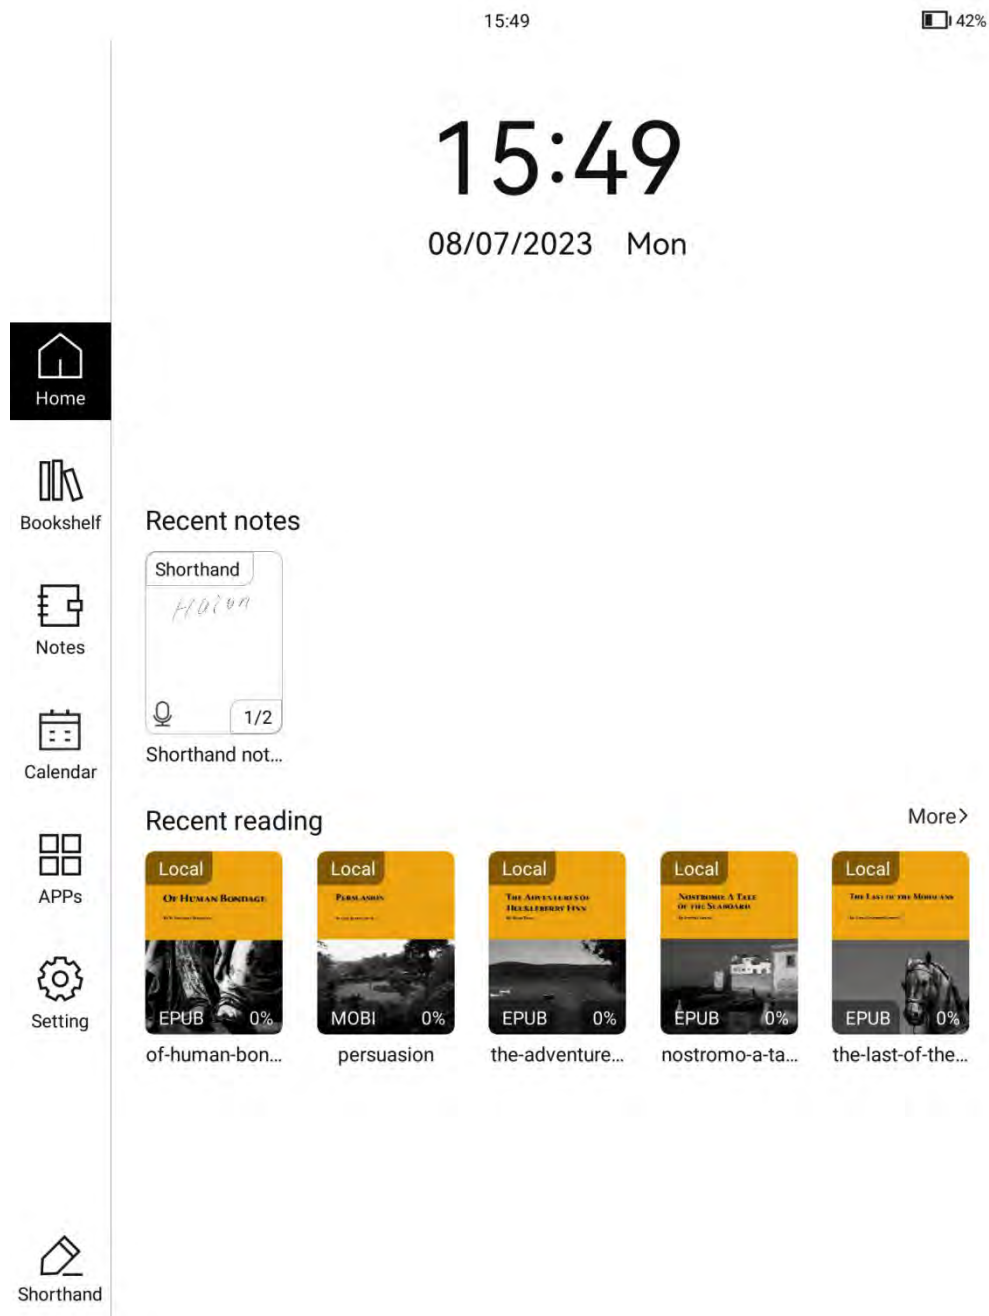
15:49 42%

15:49
08/07/2023 Mon

Home

Bookshelf

Notes

Calendar

APPs

Setting

Shorthand

Recent notes

Shorthand
Halon
1/2
Shorthand not...

Recent reading
More>

Local
OF HUMAN BONDAGE
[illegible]
EPUB 0%
of-human-bon...

Local
PERSUASION
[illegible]
MOBI 0%
persuasion

Local
THE ADVENTURES OF HUCKLEBERRY FINN
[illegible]
EPUB 0%
the-adventure...

Local
NOSTROMO A TALE OF THE SEABOARD
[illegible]
EPUB 0%
nostromo-a-ta...

Local
THE LAST OF THE MOHICANS
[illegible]
EPUB 0%
the-last-of-the...